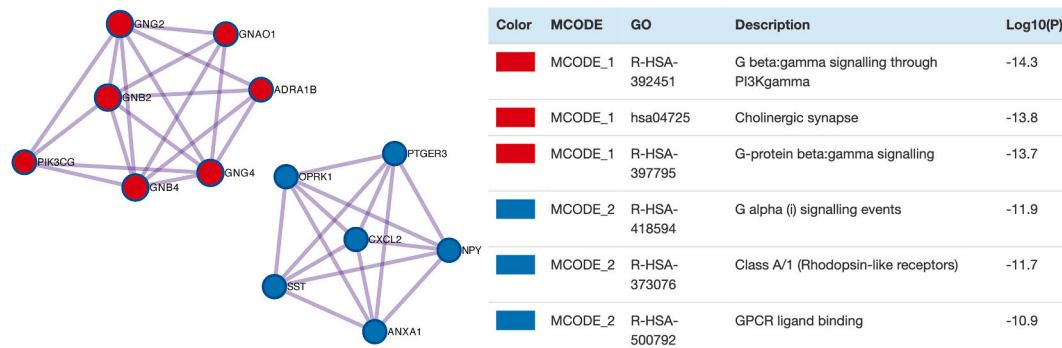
GNG2
GNAO1
ADRA1B
GNB2
PIK3CG
GNB4
GNG4
OPRK1
PTGER3
CXCL2
NPY
SST
ANXA1

| Color | MCODE | GO | Description | Log10(P) |
|---|---|---|---|---|
| | MCODE_1 | R-HSA-392451 | G beta:gamma signalling through PI3Kgamma | -14.3 |
| | MCODE_1 | hsa04725 | Cholinergic synapse | -13.8 |
| | MCODE_1 | R-HSA-397795 | G-protein beta:gamma signalling | -13.7 |
| | MCODE_2 | R-HSA-418594 | G alpha (i) signalling events | -11.9 |
| | MCODE_2 | R-HSA-373076 | Class A/1 (Rhodopsin-like receptors) | -11.7 |
| | MCODE_2 | R-HSA-500792 | GPCR ligand binding | -10.9 |